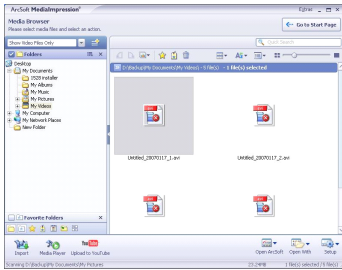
ArcSoft MediaImpression®

Extras

Media Browser

Please select media files and select an action.

Go to Start Page

Show Video Files Only

Folders

Quick Search

E:\backup\My Documents\My Videos\ - 5 file(s) - 1 file(s) selected

Desktop
My Documents
1520 Installer
My Albums
My Music
My Pictures
My Videos
My Computer
My Network Places
New Folder

Untitled_20070117_1.avi

Untitled_20070117_2.avi

Favorite Folders

Import

Media Player

YouTube

Upload to YouTube

Open ArcSoft

Open With

Setup

Scanning D:\backup\My Documents\My Pictures

23.2MB

1 file(s) selected / 5 file(s)